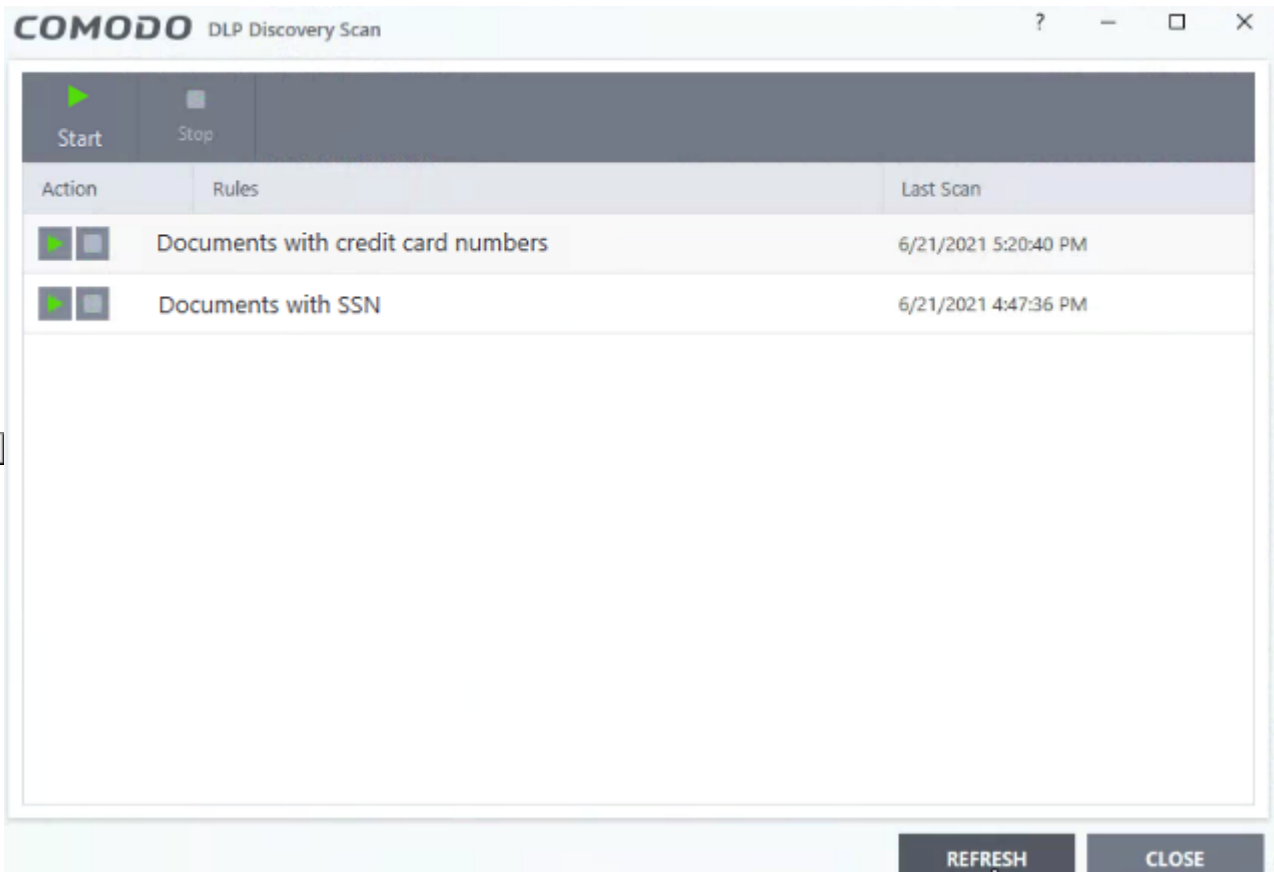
COMODO DLP Discovery Scan

? – □ ×

Start Stop

| Action | Rules | Last Scan |
|---|---|---|
| | Documents with credit card numbers | 6/21/2021 5:20:40 PM |
| | Documents with SSN | 6/21/2021 4:47:36 PM |

REFRESH CLOSE